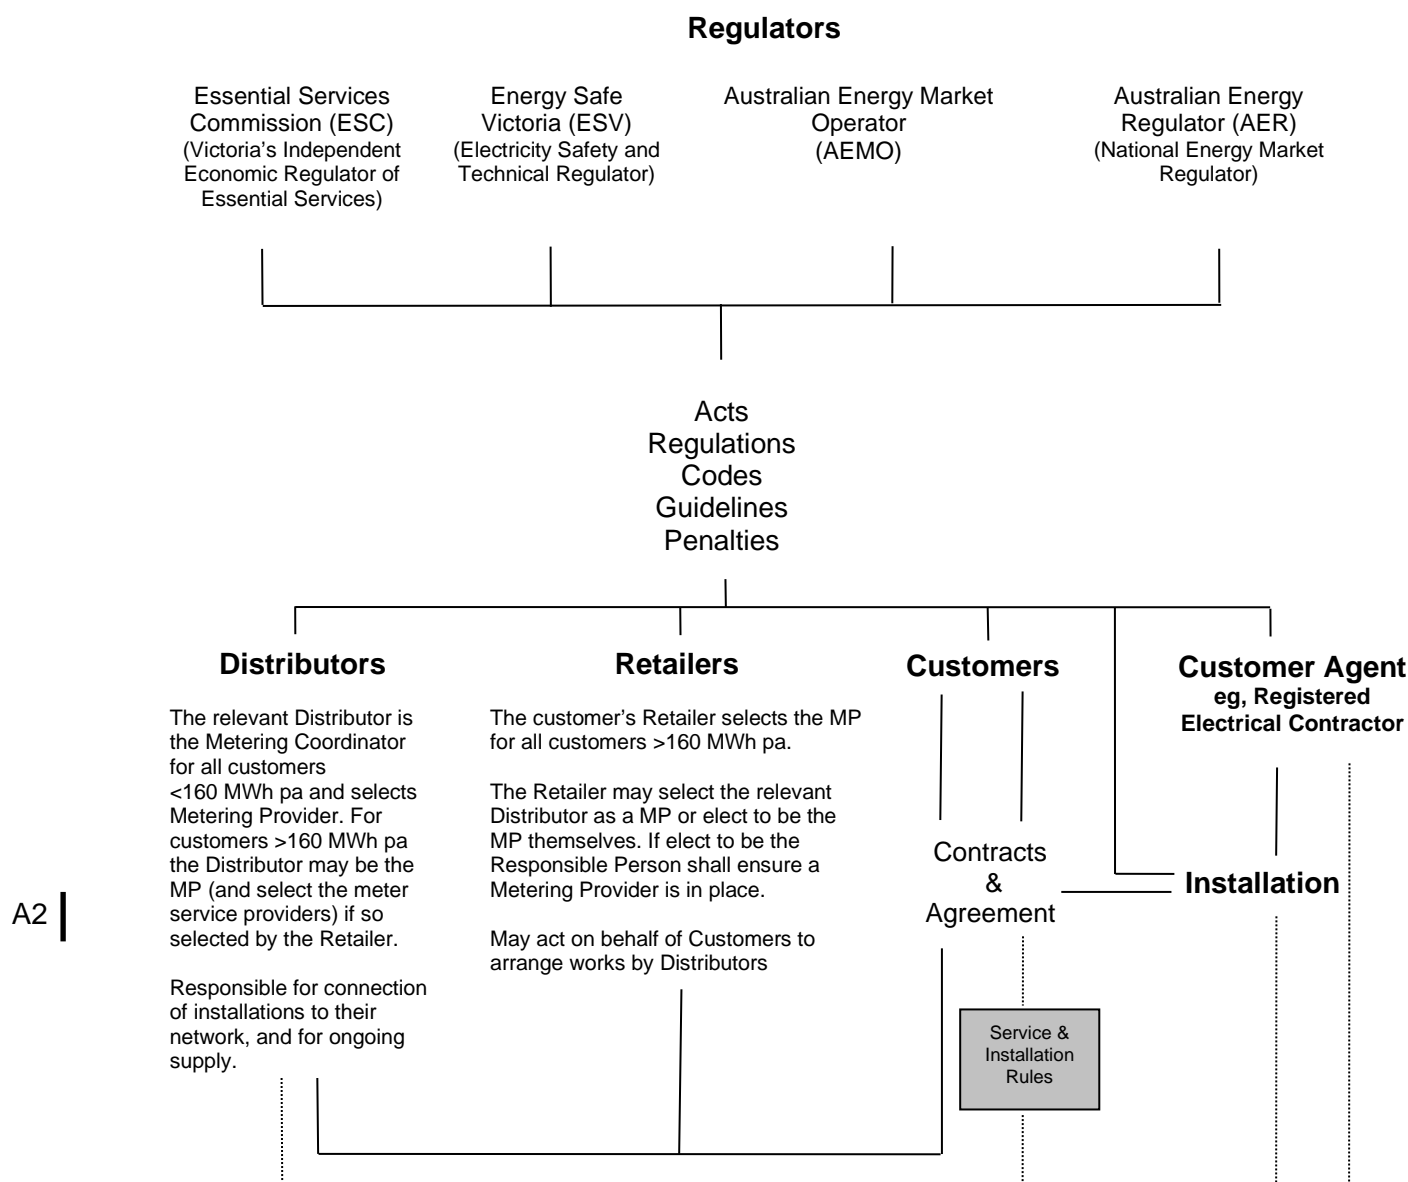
Regulators

Essential Services Commission (ESC)
(Victoria's Independent Economic Regulator of Essential Services)

Energy Safe Victoria (ESV)
(Electricity Safety and Technical Regulator)

Australian Energy Market Operator (AEMO)

Australian Energy Regulator (AER)
(National Energy Market Regulator)

Acts
Regulations
Codes
Guidelines
Penalties

Distributors

The relevant Distributor is the Metering Coordinator for all customers <160 MWh pa and selects Metering Provider. For customers >160 MWh pa the Distributor may be the MP (and select the meter service providers) if so selected by the Retailer.

Responsible for connection of installations to their network, and for ongoing supply.

Retailers

The customer's Retailer selects the MP for all customers >160 MWh pa.

The Retailer may select the relevant Distributor as a MP or elect to be the MP themselves. If elect to be the Responsible Person shall ensure a Metering Provider is in place.

May act on behalf of Customers to arrange works by Distributors

Customers

Contracts
&
Agreement

Service & Installation Rules

Customer Agent
eg, Registered Electrical Contractor

Installation

A2